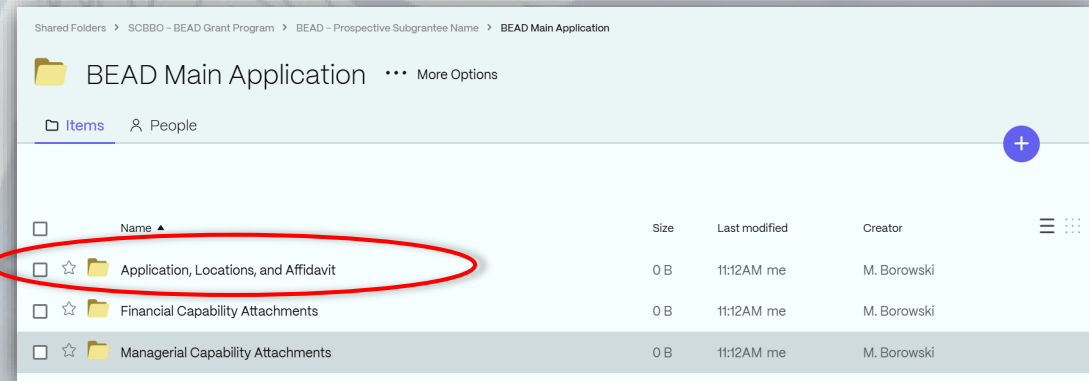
Shared Folders > SCBBO - BEAD Grant Program > BEAD - Prospective Subgrantee Name > BEAD Main Application

BEAD Main Application ••• More Options

Items People

+

| Name ▲ | Size | Last modified | Creator |
|---|---|---|---|
| Application, Locations, and Affidavit | 0 B | 11:12AM me | M. Borowski |
| Financial Capability Attachments | 0 B | 11:12AM me | M. Borowski |
| Managerial Capability Attachments | 0 B | 11:12AM me | M. Borowski |